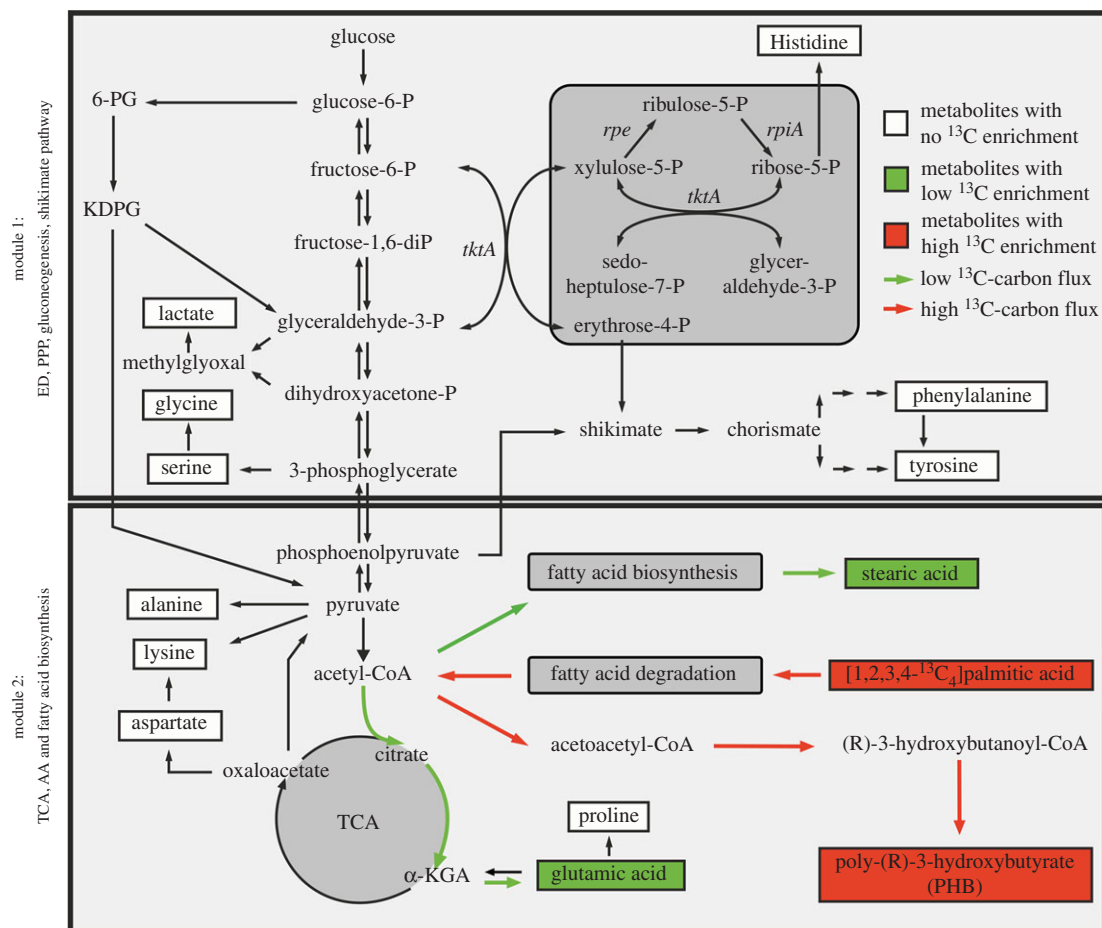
module 1:
ED, PPP, gluconeogenesis, shikimate pathway

glucose
glucose-6-P
6-PG
KDPG
fructose-6-P
fructose-1,6-diP
glyceraldehyde-3-P
lactate
methylglyoxal
dihydroxyacetone-P
glycine
serine
3-phosphoglycerate
tktA
ribulose-5-P
rpe
rpiA
xylulose-5-P
ribose-5-P
tktA
sedo-heptulose-7-P
glycer-aldehyde-3-P
erythrose-4-P
Histidine
shikimate
chorismate
phenylalanine
tyrosine

metabolites with no $^{13}C$ enrichment
metabolites with low $^{13}C$ enrichment
metabolites with high $^{13}C$ enrichment
low $^{13}C$-carbon flux
high $^{13}C$-carbon flux

module 2:
TCA, AA and fatty acid biosynthesis

phosphoenolpyruvate
pyruvate
alanine
lysine
aspartate
acetyl-CoA
oxaloacetate
citrate
TCA
α-KGA
glutamic acid
proline
fatty acid biosynthesis
stearic acid
fatty acid degradation
$[1,2,3,4-^{13}C_4]$palmitic acid
acetoacetyl-CoA
(R)-3-hydroxybutanoyl-CoA
poly-(R)-3-hydroxybutyrate (PHB)